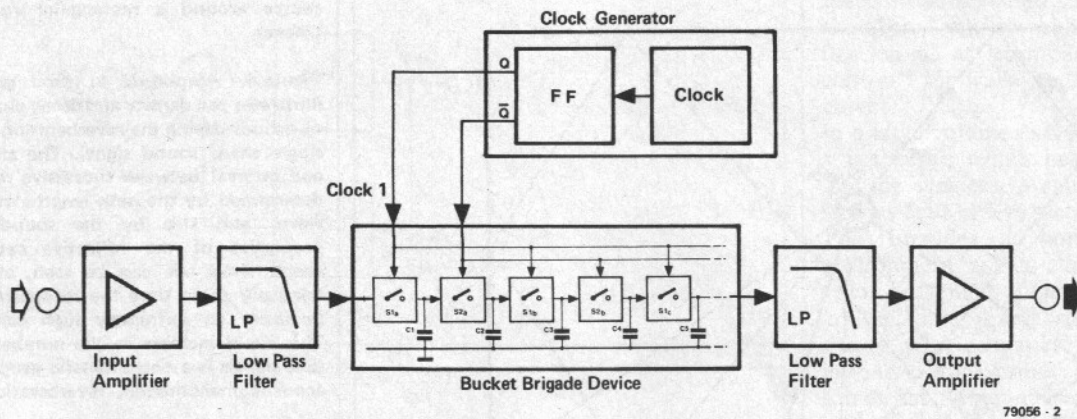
Clock Generator

Q

$\overline{Q}$

FF

Clock

Clock 1

LP

Input Amplifier

Low Pass Filter

$S1_a$

$S2_a$

$S1_b$

$S2_b$

$S1_c$

C1

C2

C3

C4

C5

Bucket Brigade Device

LP

Low Pass Filter

Output Amplifier

79056 - 2